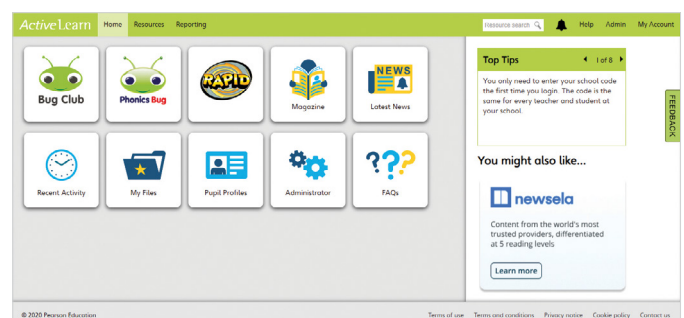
ActiveLearn Home Resources Reporting Resource search Help Admin My Account

Bug Club
Phonics Bug
RAPID
Magazine
NEWS
Latest News

Recent Activity
My Files
Pupil Profiles
Administrator
???
FAQs

Top Tips 1 of 8
You only need to enter your school code the first time you login. The code is the same for every teacher and student at your school.

FEEDBACK

You might also like...
newsela
Content from the world's most trusted providers, differentiated at 5 reading levels
Learn more

© 2020 Pearson Education Terms of use Terms and conditions Privacy notice Cookie policy Contact us